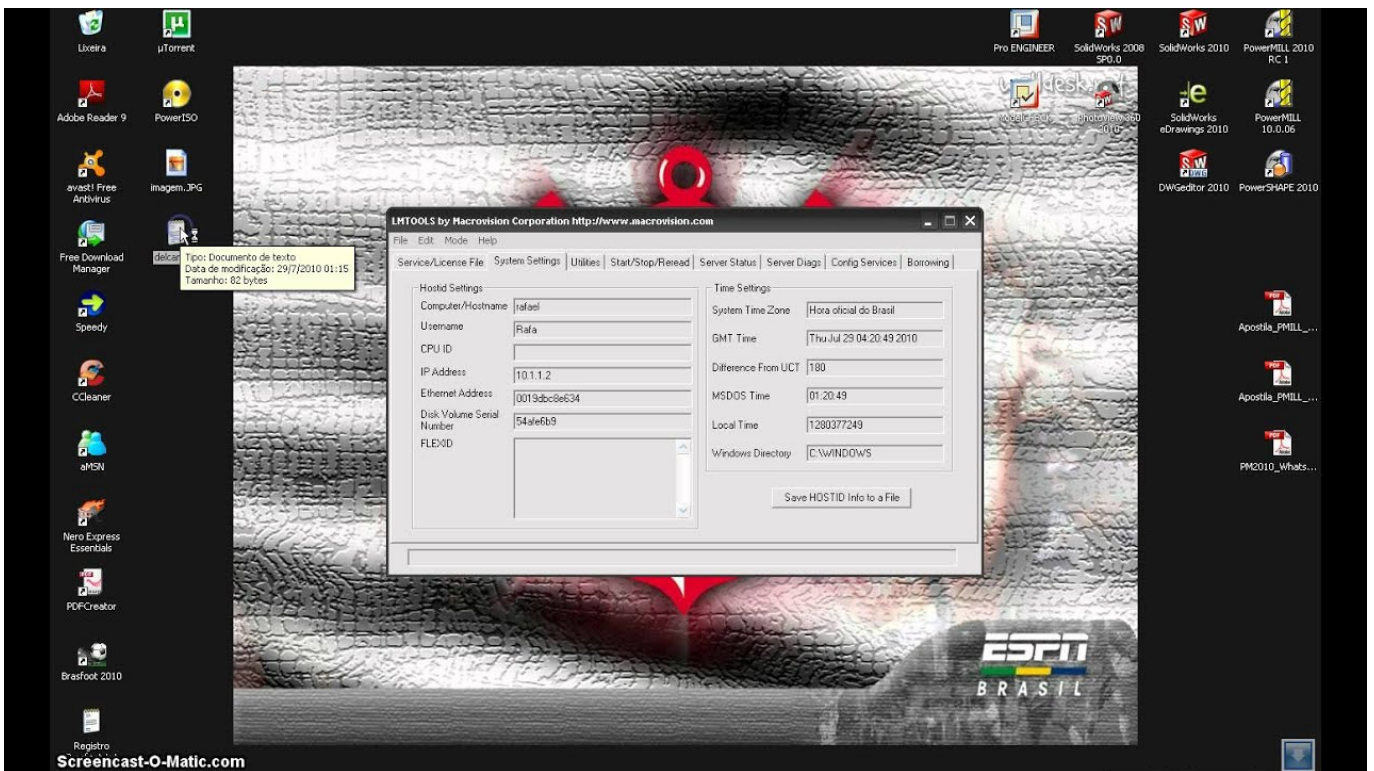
Lixeira
µTorrent
Adobe Reader 9
PowerISO
avast! Free Antivirus
imagem.JPG
Free Download Manager
delcam
Tipo: Documento de texto
Data de modificação: 29/7/2010 01:15
Tamanho: 82 bytes
Speedy
CCleaner
aMSN
Nero Express Essentials
PDFCreator
Brasfoot 2010
Registro
Pro ENGINEER
SolidWorks 2008 SP0.0
SolidWorks 2010
PowerMILL 2010 RC 1
ModelGEO
PhotoView 360 2010
SolidWorks eDrawings 2010
PowerMILL 10.0.06
DWGeditor 2010
PowerSHAPE 2010
Apostila_PMILL_...
Apostila_PMILL_...
PM2010_Whats...

LMTOOLS by Macrovision Corporation http://www.macrovision.com
File Edit Mode Help
Service/License File | System Settings | Utilities | Start/Stop/Reread | Server Status | Server Diags | Config Services | Borrowing

Hostid Settings
Computer/Hostname rafael
Username Rafa
CPU ID
IP Address 10.1.1.2
Ethernet Address 0019dbc8e634
Disk Volume Serial Number 54afe6b9
FLEXID

Time Settings
System Time Zone Hora oficial do Brasil
GMT Time Thu Jul 29 04:20:49 2010
Difference From UCT 180
MSDOS Time 01:20:49
Local Time 1280377249
Windows Directory C:\WINDOWS
Save HOSTID Info to a File

ESPN
BRASIL
Screencast-O-Matic.com